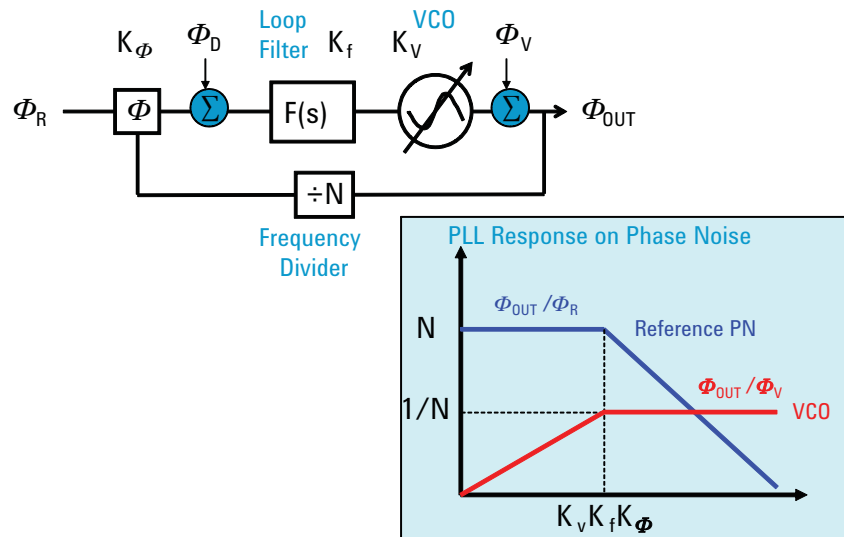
$K_\Phi$ $\Phi_D$ Loop Filter $K_f$ VCO $K_V$ $\Phi_V$

$\Phi_R$ $\Phi$ $\Sigma$ F(s) $\Sigma$ $\Phi_{OUT}$

÷N

Frequency Divider

PLL Response on Phase Noise

$\Phi_{OUT}/\Phi_R$

N

Reference PN

$\Phi_{OUT}/\Phi_V$

1/N

VCO

$K_v K_f K_\Phi$